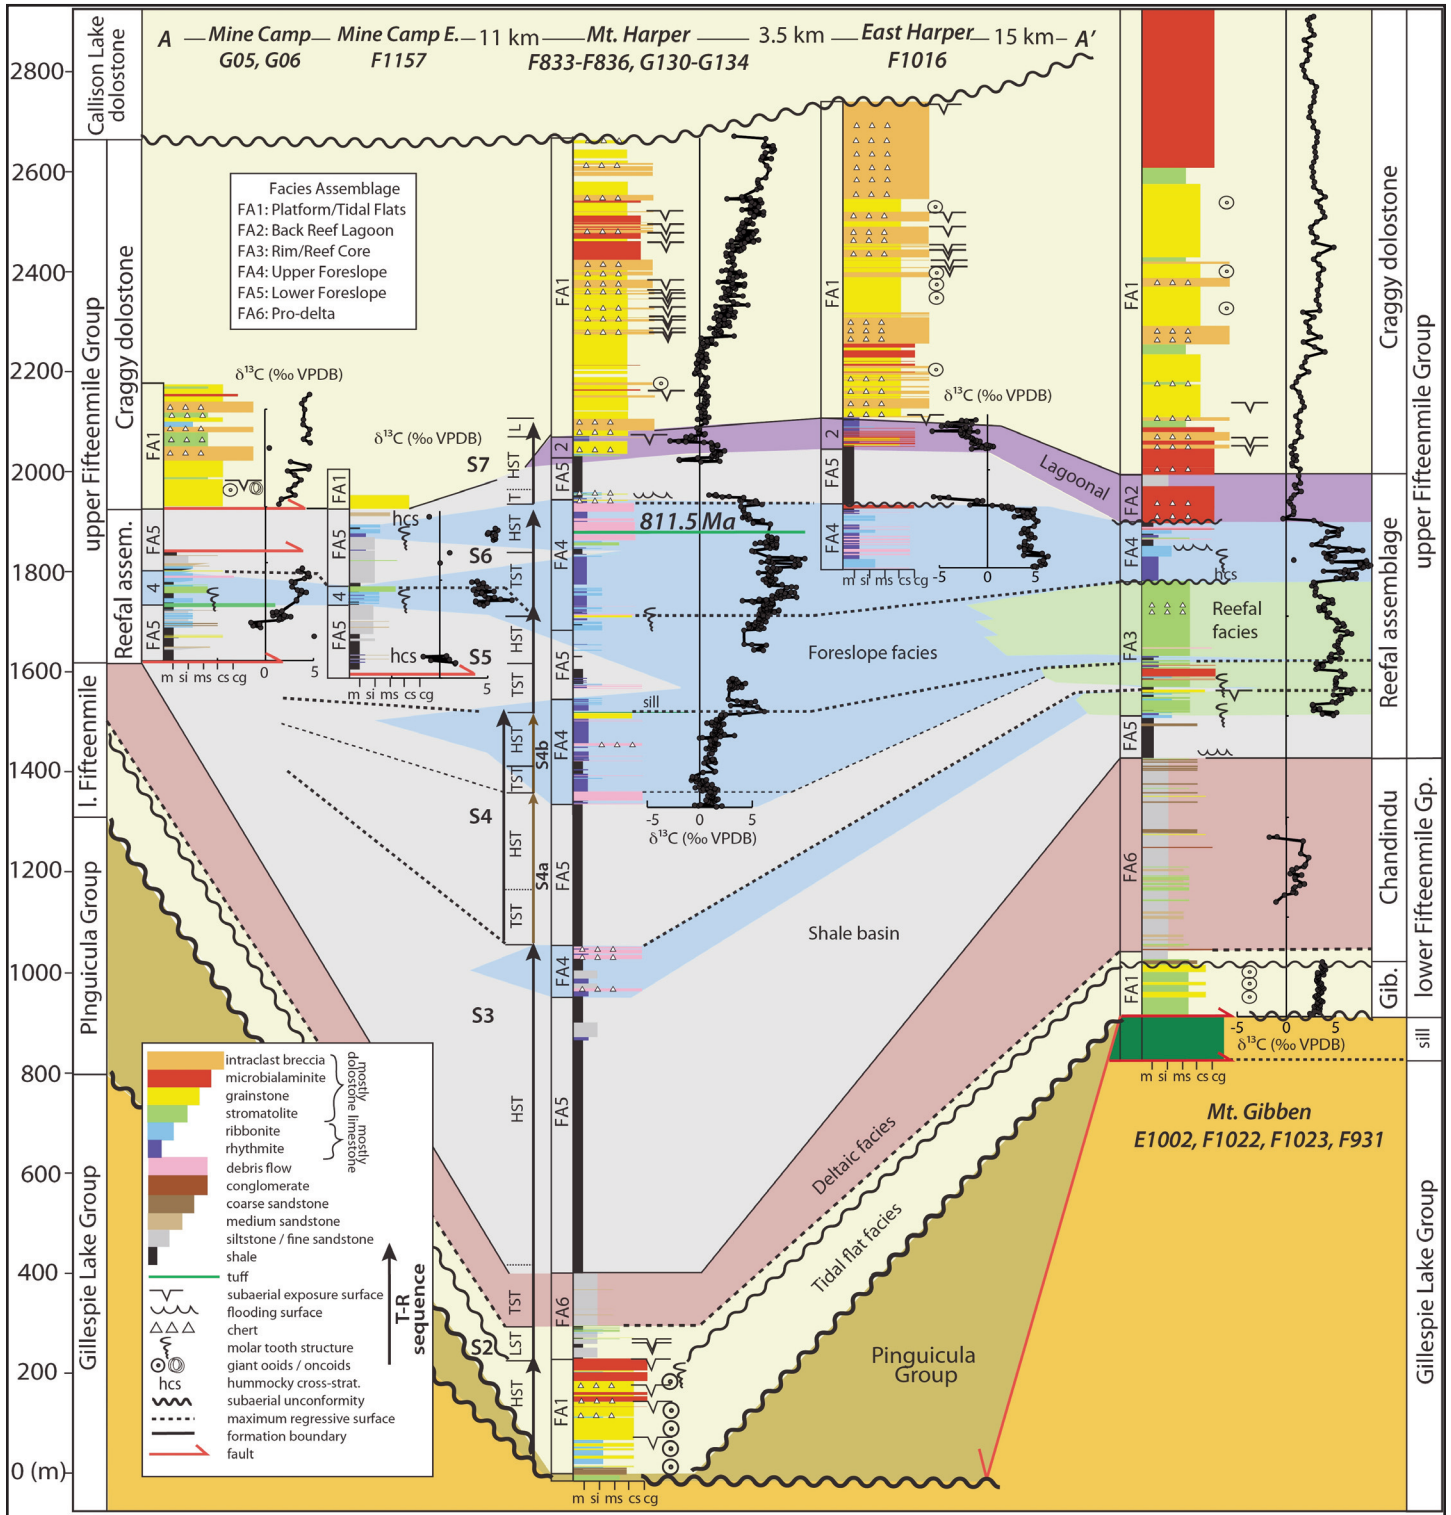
A — Mine Camp — Mine Camp E. — 11 km — Mt. Harper — 3.5 km — East Harper — 15 km — A'
G05, G06 F1157 F833-F836, G130-G134 F1016

2800
2600
2400
2200
2000
1800
1600
1400
1200
1000
800
600
400
200
0 (m)

Callison Lake dolostone
Craggy dolostone
upper Fifteenmile Group
Reefal assem.
l. Fifteenmile
Pinguicula Group
Gillespie Lake Group

Facies Assemblage
FA1: Platform/Tidal Flats
FA2: Back Reef Lagoon
FA3: Rim/Reef Core
FA4: Upper Foreslope
FA5: Lower Foreslope
FA6: Pro-delta

$\delta^{13}C$ (‰ VPDB)
$\delta^{13}C$ (‰ VPDB)
FA1 FA5 4 FA5
FA1 FA5 4 FA5
hcs
hcs
m si ms cs cg 0 5
m si ms cs cg 0 5

S7
S6
S5
S4
S3
S2
S4b
S4a

L HST T HST TST HST TST HST TST HST TST HST TST LST HST

FA1 2 FA5 FA4 FA5 FA4 FA5 FA4 FA5 FA6 FA1

811.5 Ma
sill
-5 0 5
$\delta^{13}C$ (‰ VPDB)
m si ms cs cg

FA1 2 FA5 FA4
$\delta^{13}C$ (‰ VPDB)
m si ms cs -5 0 5

Lagoonal
Foreslope facies
Reefal facies
Shale basin
Deltaic facies
Tidal flat facies
Pinguicula Group

FA1 FA2 FA4 FA3 FA5 FA6 FA1
hcs
-5 0 5
$\delta^{13}C$ (‰ VPDB)
m si ms cs cg
Mt. Gibben
E1002, F1022, F1023, F931

Craggy dolostone
upper Fifteenmile Group
Reefal assemblage
Chandindu
lower Fifteenmile Gp.
Gib.
sill
Gillespie Lake Group

intraclast breccia
microbialaminite
grainstone
stromatolite
ribbonite
rhythmite
mostly dolostone
mostly limestone
debris flow
conglomerate
coarse sandstone
medium sandstone
siltstone / fine sandstone
shale
tuff
subaerial exposure surface
flooding surface
chert
molar tooth structure
giant ooids / oncoids
hcs hummocky cross-strat.
subaerial unconformity
maximum regressive surface
formation boundary
fault
T-R sequence